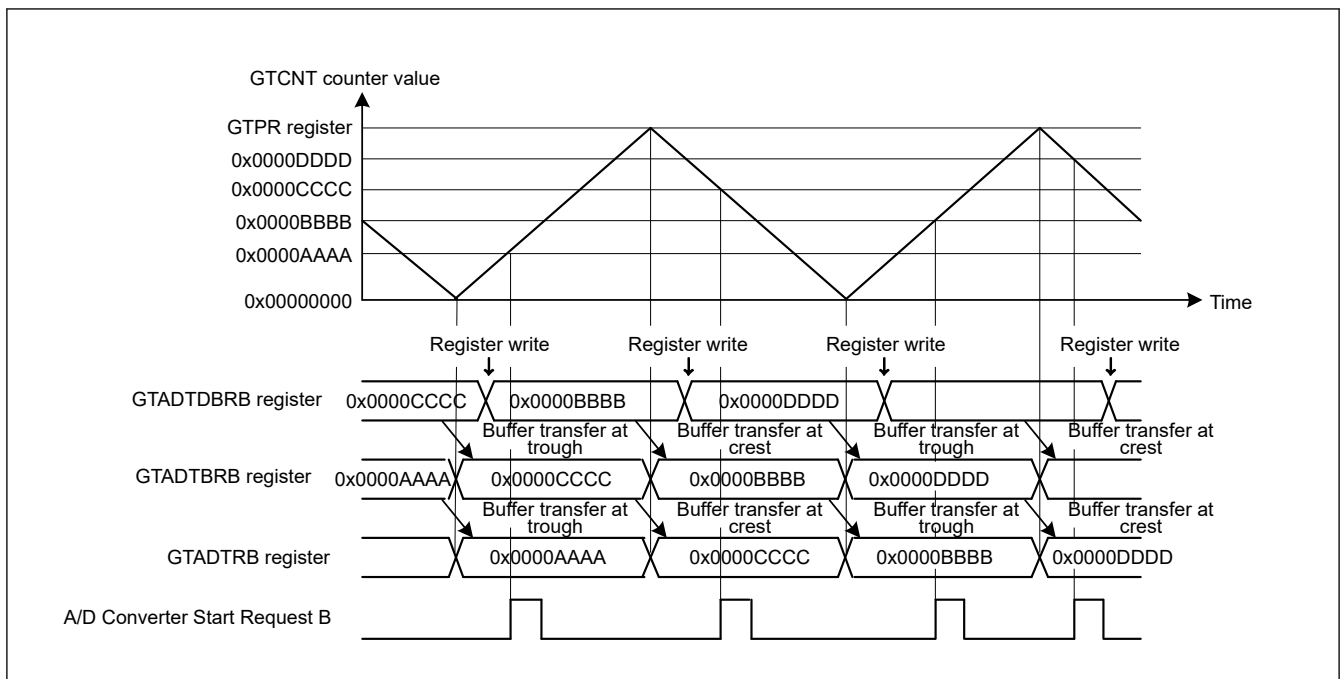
GTCNT counter value

GTPR register
0x0000DDDD
0x0000CCCC
0x0000BBBB
0x0000AAAA
0x00000000

Time

Register write
Register write
Register write
Register write

GTADTDBRB register
0x0000CCCC
0x0000BBBB
0x0000DDDD

Buffer transfer at trough
Buffer transfer at crest
Buffer transfer at trough
Buffer transfer at crest

GTADTBRB register
0x0000AAAA
0x0000CCCC
0x0000BBBB
0x0000DDDD

Buffer transfer at trough
Buffer transfer at crest
Buffer transfer at trough
Buffer transfer at crest

GTADTRB register
0x0000AAAA
0x0000CCCC
0x0000BBBB
0x0000DDDD

A/D Converter Start Request B